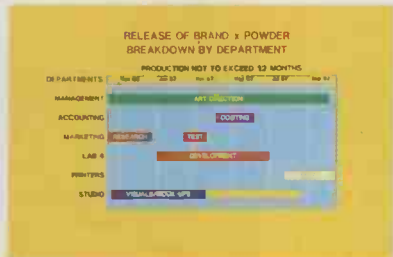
RELEASE OF BRAND x POWDER
BREAKDOWN BY DEPARTMENT

PRODUCTION NOT TO EXCEED 12 MONTHS

DEPARTMENTS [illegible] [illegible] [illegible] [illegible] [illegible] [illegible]

MANAGEMENT ART DIRECTION

ACCOUNTING COSTING

MARKETING RESEARCH TEST

LAB 6 DEVELOPMENT

PRINTERS

STUDIO VISUALS/BOOK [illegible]